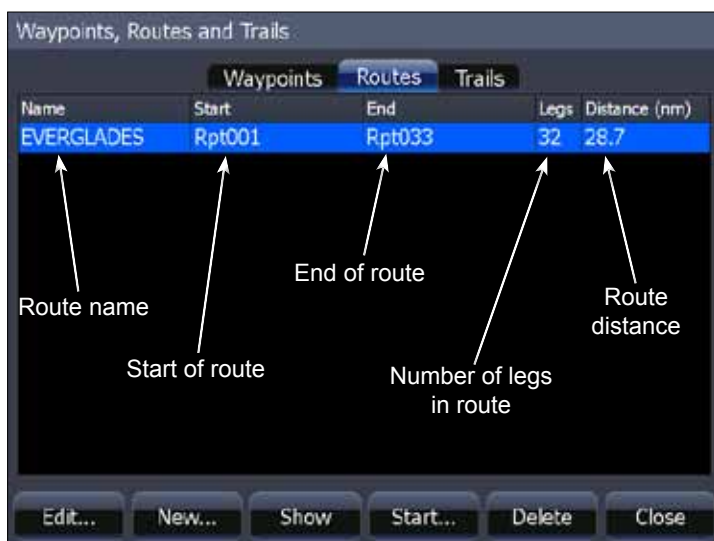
Waypoints, Routes and Trails

Waypoints Routes Trails

| Name | Start | End | Legs | Distance (nm) |
|---|---|---|---|---|
| EVERGLADES | Rpt001 | Rpt033 | 32 | 28.7 |

End of route

Route name

Route distance

Start of route

Number of legs in route

Edit... New... Show Start... Delete Close